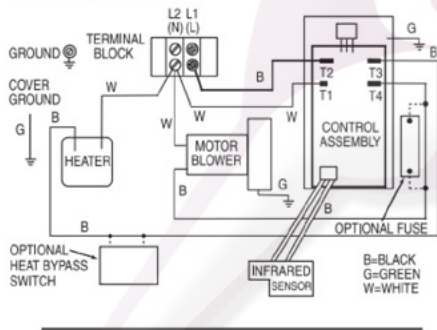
L2 (N)
L1 (L)
TERMINAL BLOCK
GROUND
COVER GROUND
G
B
W
HEATER
W
W
MOTOR BLOWER
B
G
W
B
T2
T1
T3
T4
CONTROL ASSEMBLY
G
B
B
OPTIONAL FUSE
OPTIONAL HEAT BYPASS SWITCH
INFRARED SENSOR
B=BLACK
G=GREEN
W=WHITE